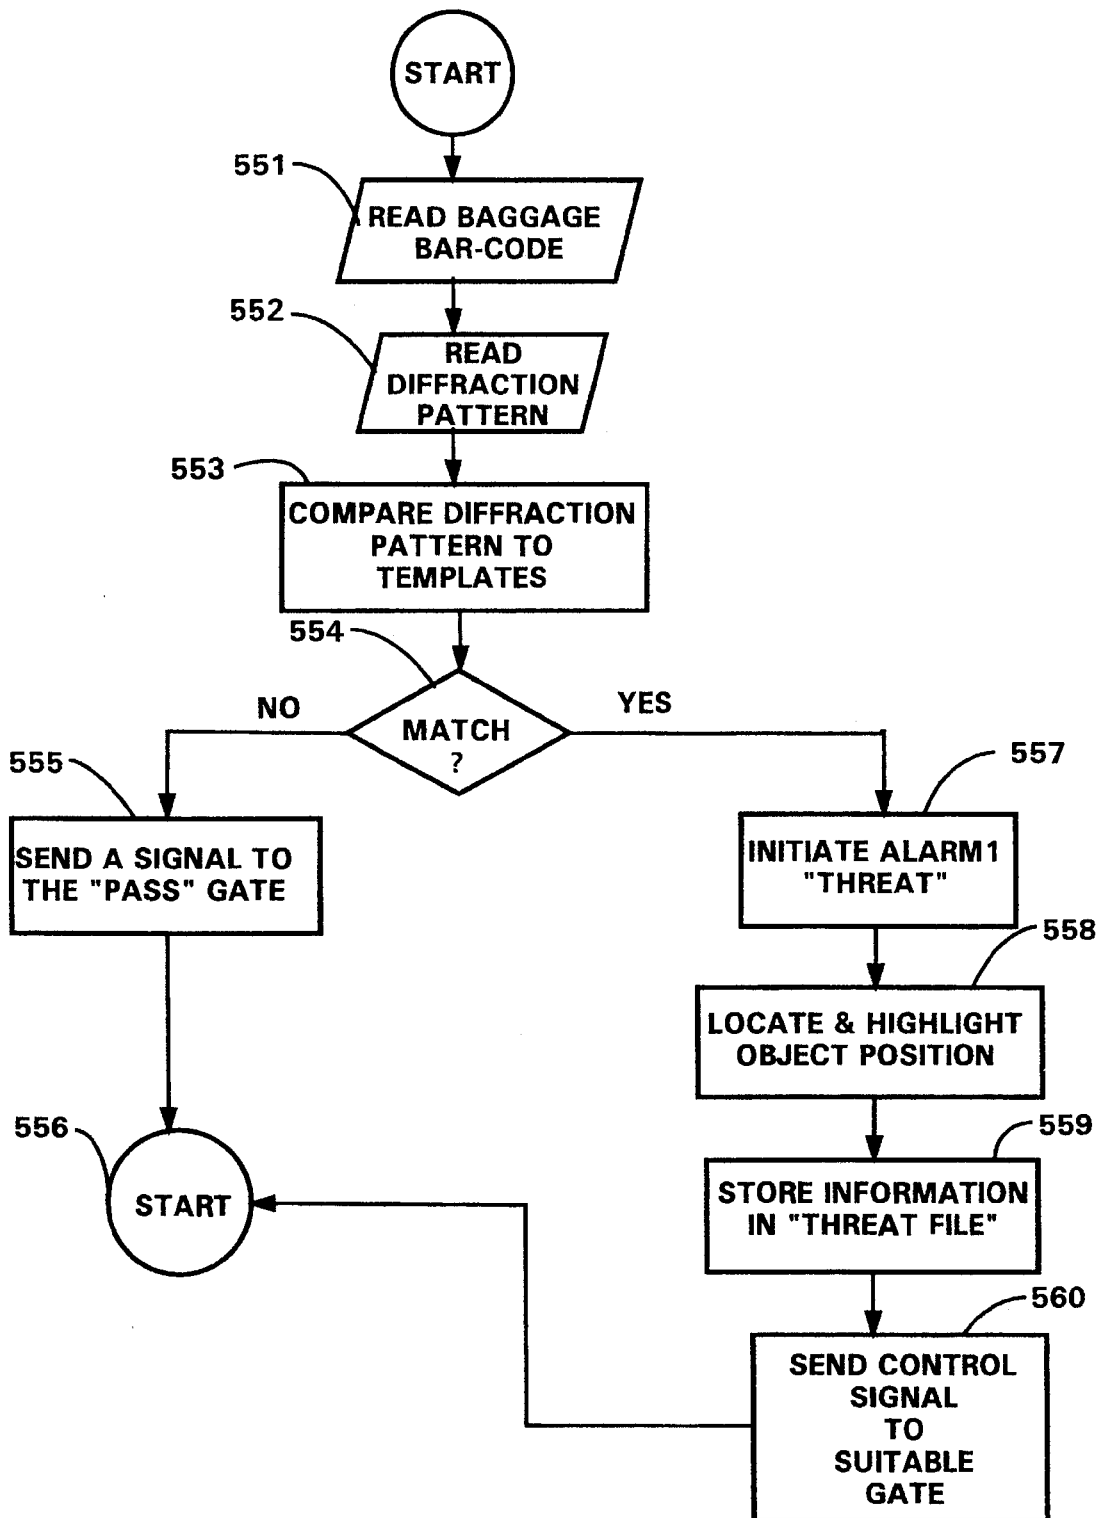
START

551

READ BAGGAGE BAR-CODE

552

READ DIFFRACTION PATTERN

553

COMPARE DIFFRACTION PATTERN TO TEMPLATES

554

NO

MATCH ?

YES

555

SEND A SIGNAL TO THE "PASS" GATE

557

INITIATE ALARM1 "THREAT"

558

LOCATE & HIGHLIGHT OBJECT POSITION

556

START

559

STORE INFORMATION IN "THREAT FILE"

560

SEND CONTROL SIGNAL TO SUITABLE GATE